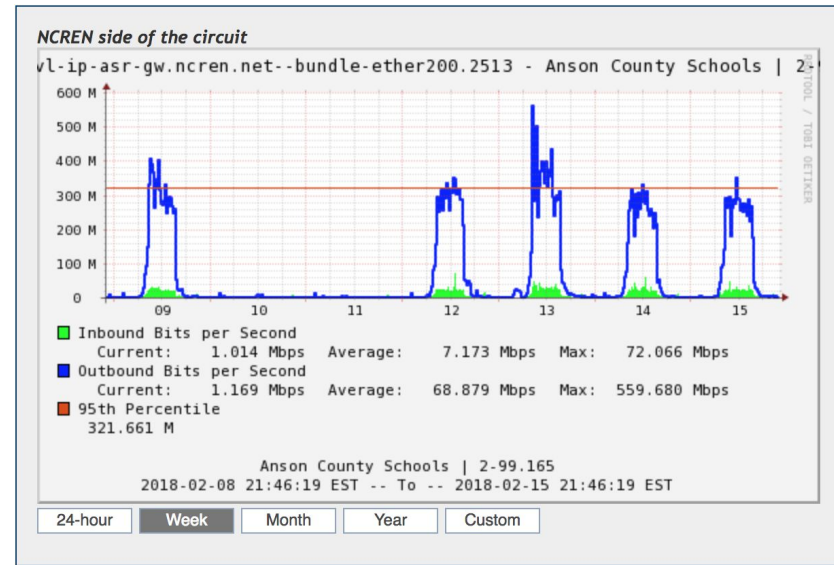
NCREN side of the circuit

vl-ip-asr-gw.ncren.net--bundle-ether200.2513 - Anson County Schools | 2-

RRDTOOL / TOBI OETIKER

600 M
500 M
400 M
300 M
200 M
100 M
0

09 10 11 12 13 14 15

Inbound Bits per Second
Current: 1.014 Mbps Average: 7.173 Mbps Max: 72.066 Mbps
Outbound Bits per Second
Current: 1.169 Mbps Average: 68.879 Mbps Max: 559.680 Mbps
95th Percentile
321.661 M

Anson County Schools | 2-99.165
2018-02-08 21:46:19 EST -- To -- 2018-02-15 21:46:19 EST

24-hour
Week
Month
Year
Custom